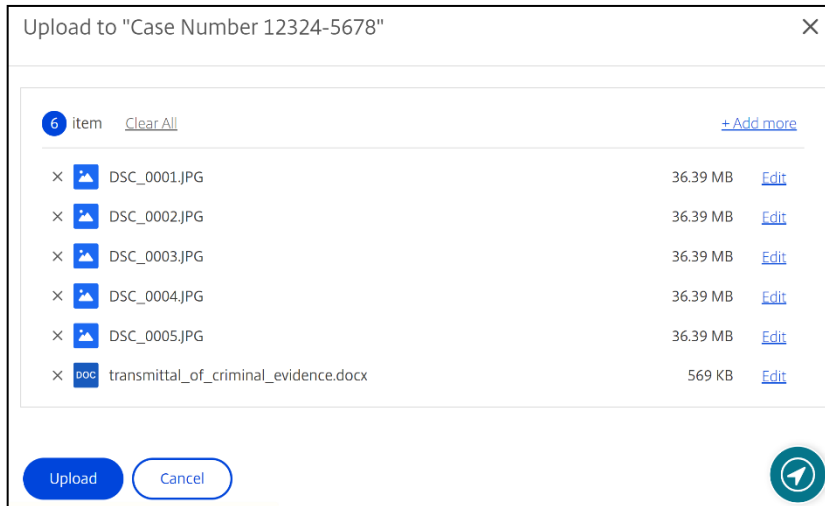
Upload to "Case Number 12324-5678"

×

6 item Clear All + Add more

× DSC_0001.JPG 36.39 MB Edit

× DSC_0002.JPG 36.39 MB Edit

× DSC_0003.JPG 36.39 MB Edit

× DSC_0004.JPG 36.39 MB Edit

× DSC_0005.JPG 36.39 MB Edit

× DOC transmittal_of_criminal_evidence.docx 569 KB Edit

Upload Cancel